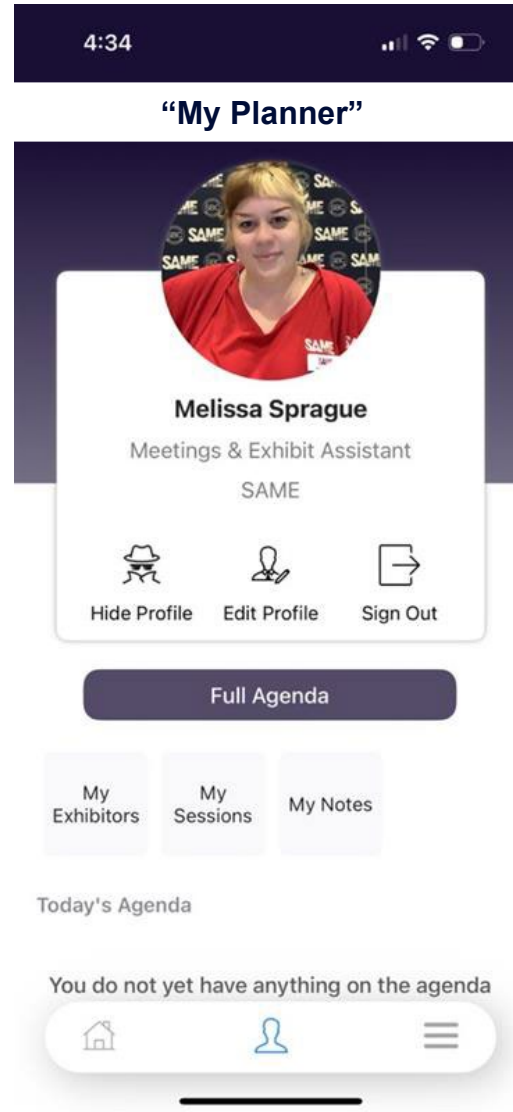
4:34

"My Planner"

Melissa Sprague

Meetings & Exhibit Assistant

SAME

Hide Profile

Edit Profile

Sign Out

Full Agenda

My Exhibitors

My Sessions

My Notes

Today's Agenda

You do not yet have anything on the agenda